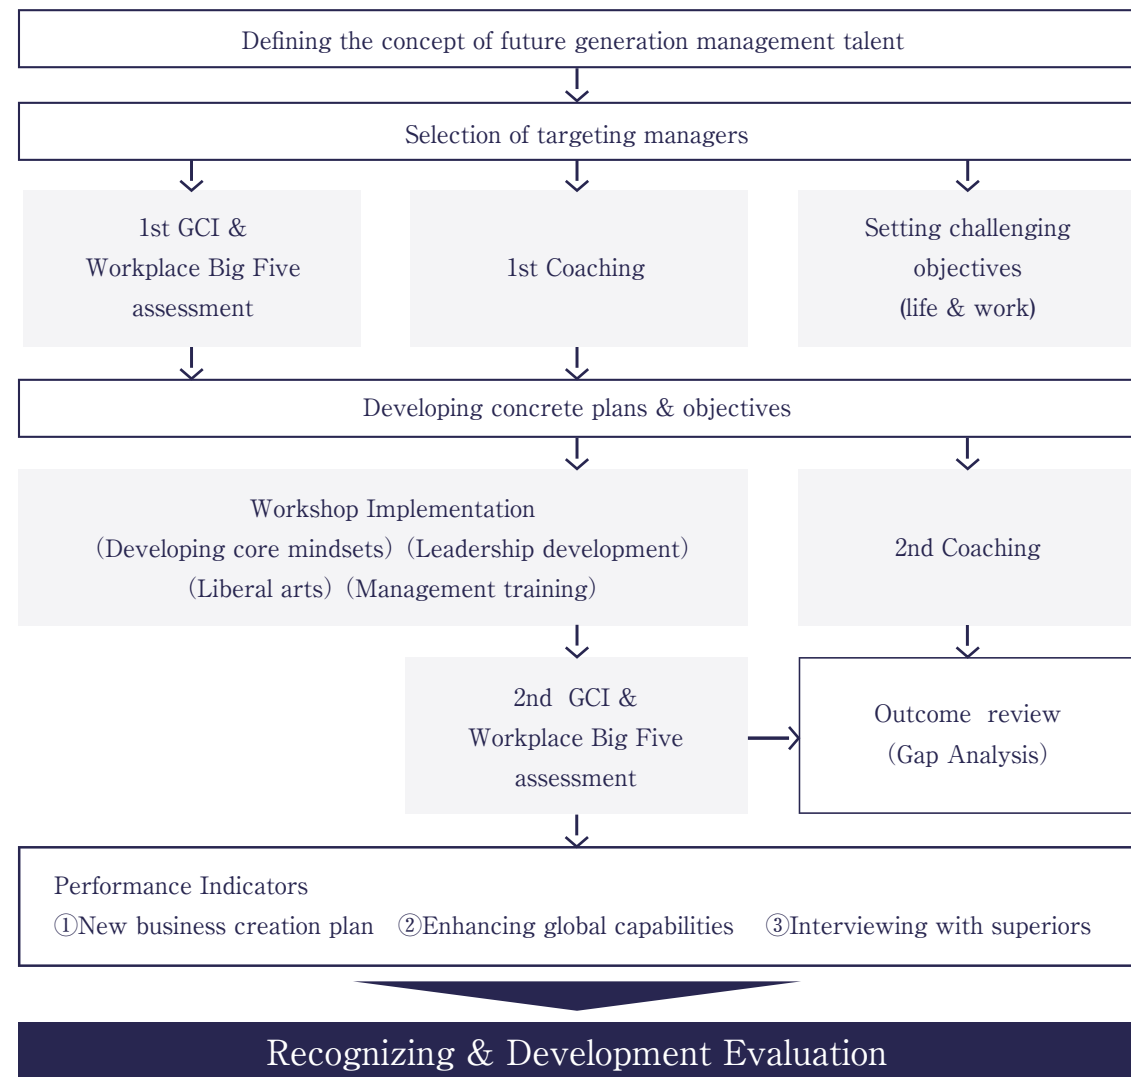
Defining the concept of future generation management talent

Selection of targeting managers

1st GCI & Workplace Big Five assessment

1st Coaching

Setting challenging objectives (life & work)

Developing concrete plans & objectives

Workshop Implementation (Developing core mindsets) (Leadership development) (Liberal arts) (Management training)

2nd Coaching

2nd GCI & Workplace Big Five assessment

Outcome review (Gap Analysis)

Performance Indicators
①New business creation plan ②Enhancing global capabilities ③Interviewing with superiors

Recognizing & Development Evaluation